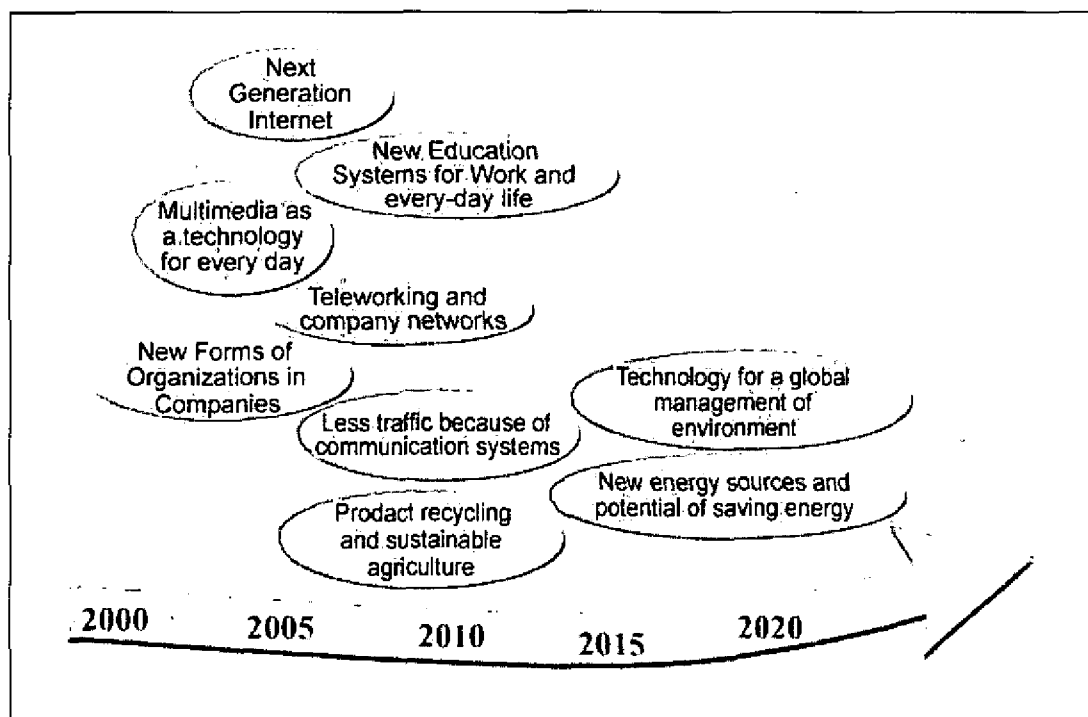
Next Generation Internet

New Education Systems for Work and every-day life

Multimedia as a technology for every day

Teleworking and company networks

New Forms of Organizations in Companies

Technology for a global management of environment

Less traffic because of communication systems

New energy sources and potential of saving energy

Prodact recycling and sustainable agriculture

2000 2005 2010 2015 2020